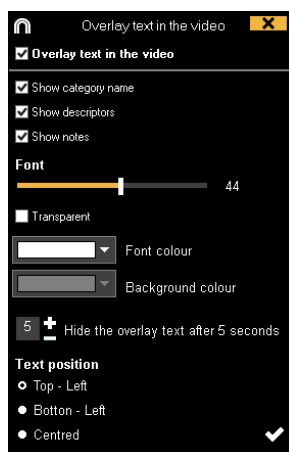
Overlay text in the video

Overlay text in the video

Show category name

Show descriptors

Show notes

Font

44

Transparent

Font colour

Background colour

5 Hide the overlay text after 5 seconds

Text position

Top - Left

Botton - Left

Centred